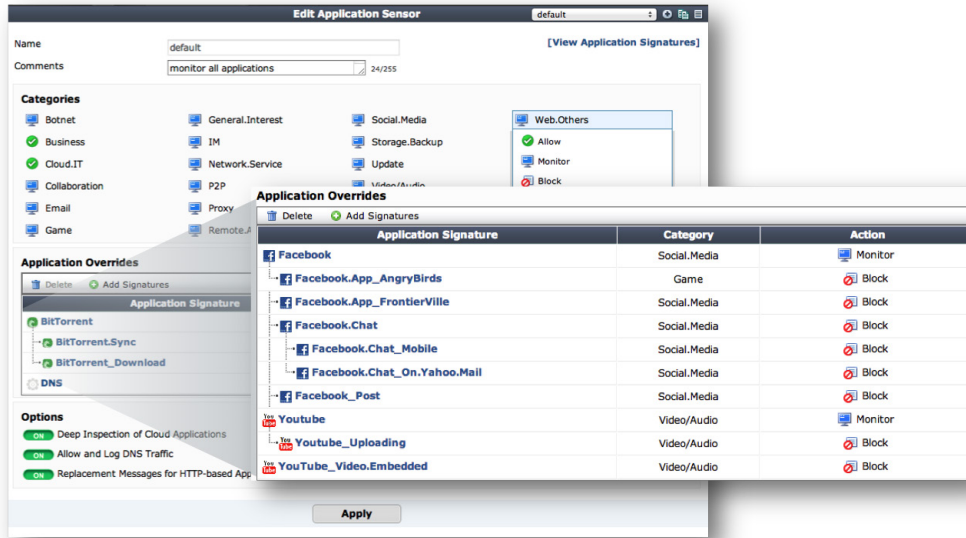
Edit Application Sensor

default

Name default

[View Application Signatures]

Comments monitor all applications 24/255

Categories

Botnet
Business
Cloud.IT
Collaboration
Email
Game

General.Interest
IM
Network.Service
P2P
Proxy
Remote.A

Social.Media
Storage.Backup
Update
Video/Audio

Web.Others
Allow
Monitor
Block

Application Overrides

Delete Add Signatures

Application Signature

BitTorrent
BitTorrent.Sync
BitTorrent_Download
DNS

Options

ON Deep Inspection of Cloud Applications
ON Allow and Log DNS Traffic
ON Replacement Messages for HTTP-based App

Apply

Application Overrides

Delete Add Signatures

| Application Signature | Category | Action |
|---|---|---|
| Facebook | Social.Media | Monitor |
| Facebook.App_AngryBirds | Game | Block |
| Facebook.App_FrontierVille | Social.Media | Block |
| Facebook.Chat | Social.Media | Block |
| Facebook.Chat_Mobile | Social.Media | Block |
| Facebook.Chat_On.Yahoo.Mail | Social.Media | Block |
| Facebook_Post | Social.Media | Block |
| Youtube | Video/Audio | Monitor |
| Youtube_Uploading | Video/Audio | Block |
| YouTube_Video.Embedded | Video/Audio | Block |